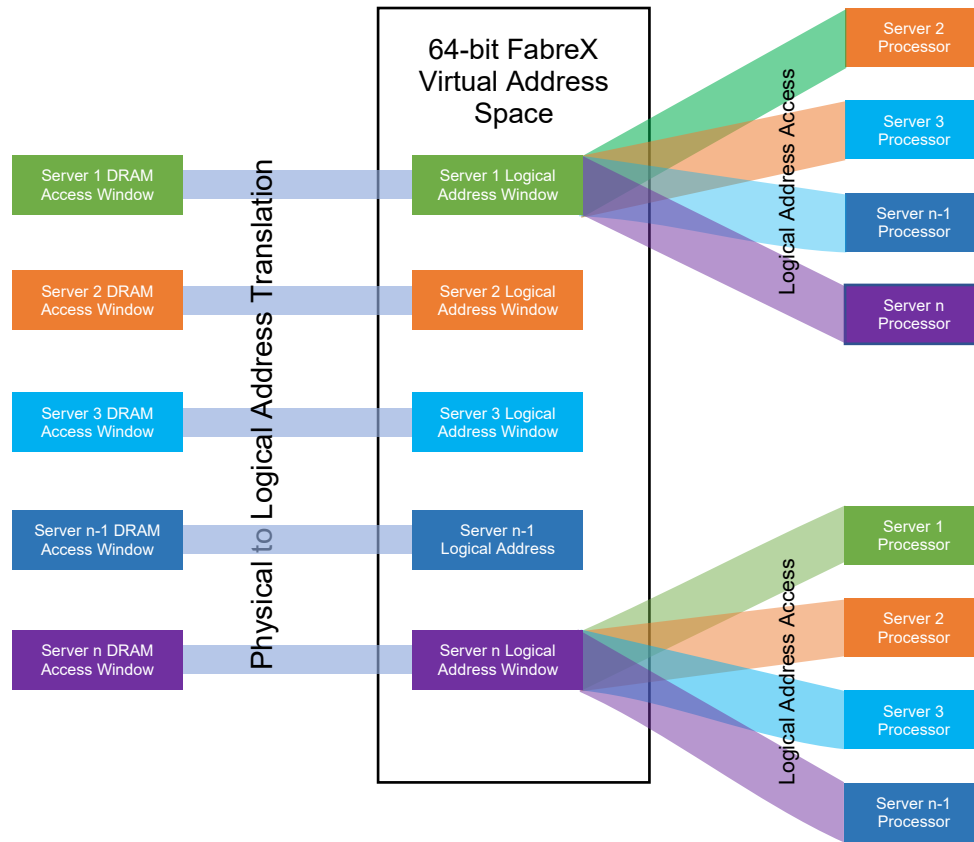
64-bit FabreX Virtual Address Space

Server 1 DRAM Access Window

Server 2 DRAM Access Window

Server 3 DRAM Access Window

Server n-1 DRAM Access Window

Server n DRAM Access Window

Physical to Logical Address Translation

Server 1 Logical Address Window

Server 2 Logical Address Window

Server 3 Logical Address Window

Server n-1 Logical Address

Server n Logical Address Window

Logical Address Access

Server 2 Processor

Server 3 Processor

Server n-1 Processor

Server n Processor

Logical Address Access

Server 1 Processor

Server 2 Processor

Server 3 Processor

Server n-1 Processor